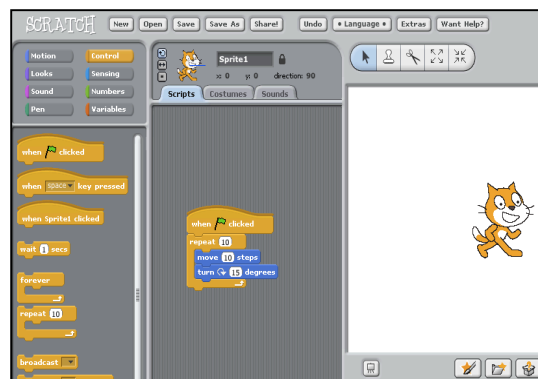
SCRATCH New Open Save Save As Share! Undo Language Extras Want Help?

Motion Control
Looks Sensing
Sound Numbers
Pen Variables

Sprite1
x: 0 y: 0 direction: 90

Scripts Costumes Sounds

when clicked
when space key pressed
when Sprite1 clicked
wait 1 secs
forever
repeat 10
broadcast

when clicked
repeat 10
move 10 steps
turn 15 degrees